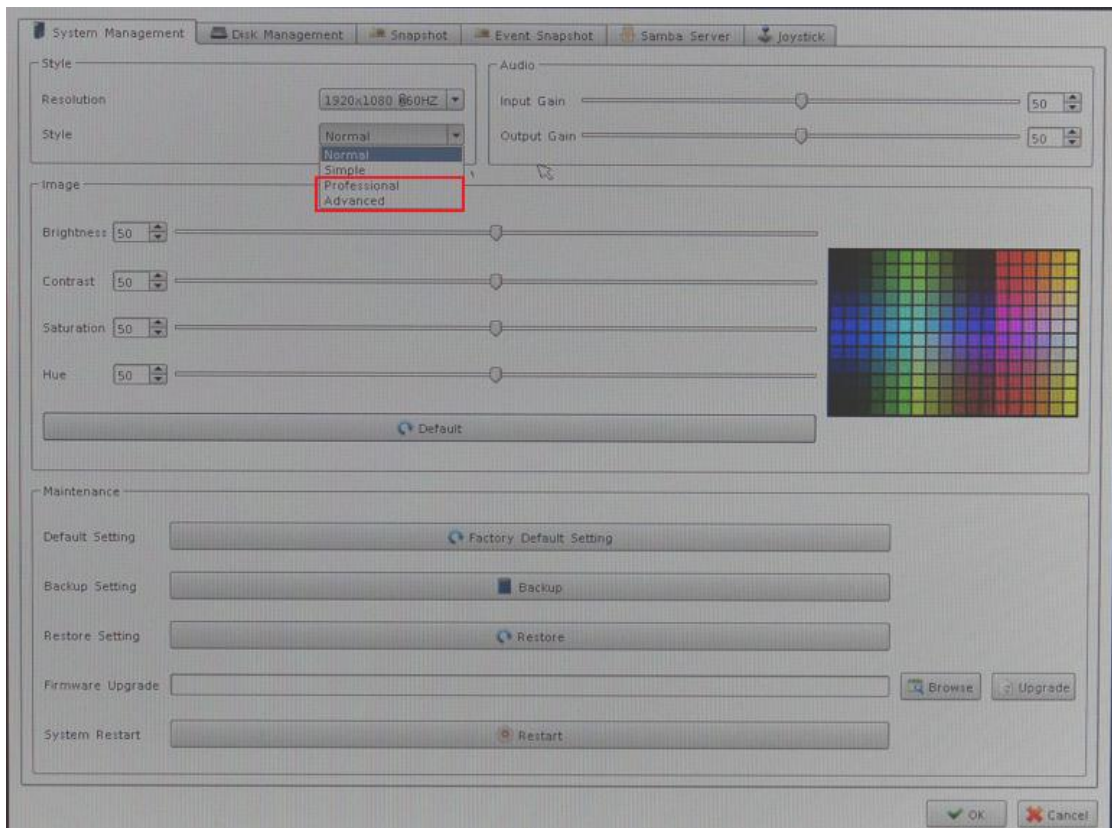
System Management | Disk Management | Snapshot | Event Snapshot | Samba Server | Joystick

Style
Resolution 1920x1080 @60HZ
Style Normal
Normal
Simple
Professional
Advanced

Audio
Input Gain 50
Output Gain 50

Image
Brightness 50
Contrast 50
Saturation 50
Hue 50
Default

Maintenance
Default Setting
Factory Default Setting
Backup Setting
Backup
Restore Setting
Restore
Firmware Upgrade
Browse
Upgrade
System Restart
Restart

OK
Cancel